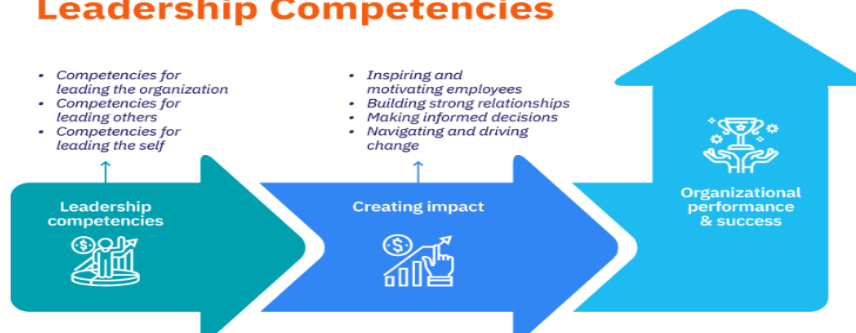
Leadership Competencies

- Competencies for leading the organization
- Competencies for leading others
- Competencies for leading the self

- Inspiring and motivating employees
- Building strong relationships
- Making informed decisions
- Navigating and driving change

Leadership competencies

Creating impact

Organizational performance & success